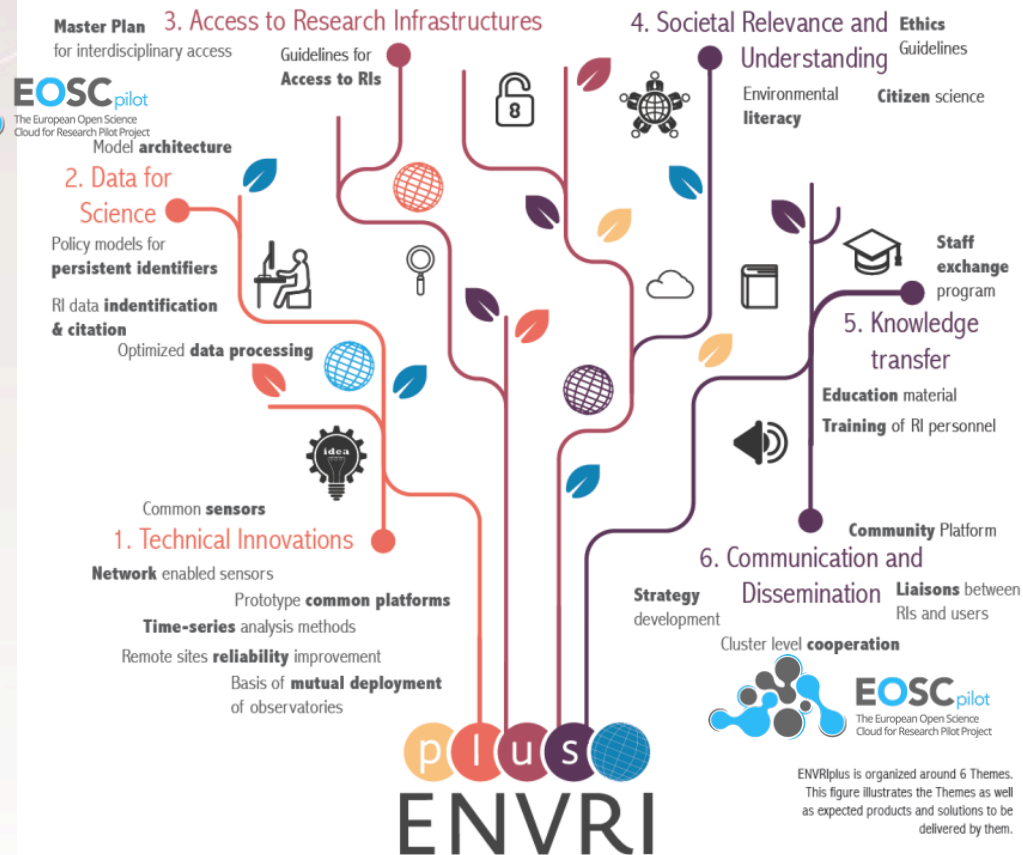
Master Plan
for interdisciplinary access

3. Access to Research Infrastructures

Guidelines for
Access to RIs

4. Societal Relevance and Understanding

Ethics
Guidelines

EOSCpilot
The European Open Science Cloud for Research Pilot Project

Environmental
literacy

Citizen science

Model architecture

2. Data for Science

Policy models for
persistent identifiers

RI data indentification
& citation

Optimized data processing

idea

Staff
exchange
program

5. Knowledge transfer

Education material

Training of RI personnel

Common sensors

1. Technical Innovations

Network enabled sensors

Prototype common platforms

Time-series analysis methods

Remote sites reliability improvement

Basis of mutual deployment
of observatories

Community Platform

6. Communication and Dissemination

Strategy
development

Liaisons between
RIs and users

Cluster level cooperation

EOSCpilot
The European Open Science Cloud for Research Pilot Project

plus
ENVRI

ENVRIplus is organized around 6 Themes. This figure illustrates the Themes as well as expected products and solutions to be delivered by them.